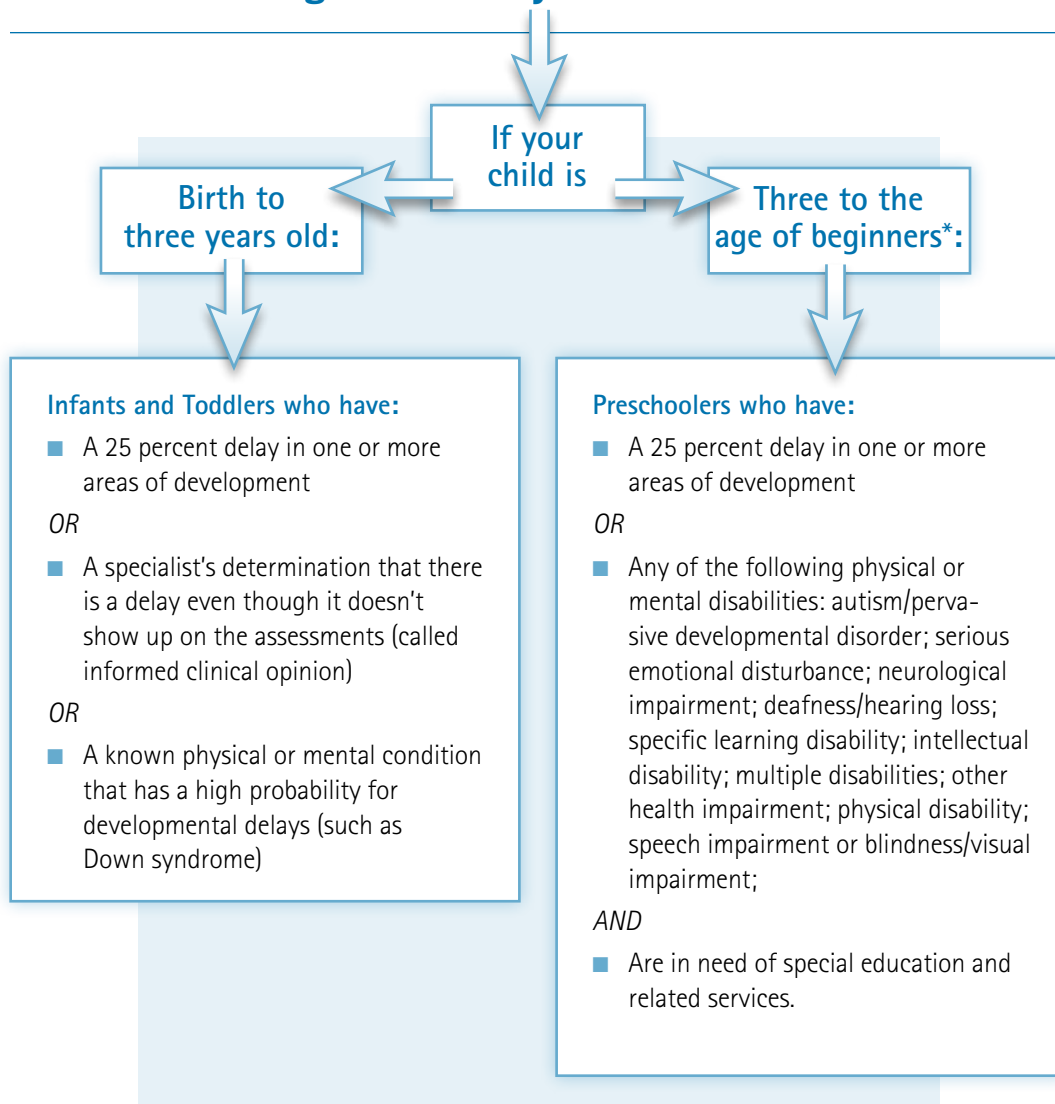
If your child is

Birth to three years old:

Three to the age of beginners*:

Infants and Toddlers who have:

- A 25 percent delay in one or more areas of development

*OR*

- A specialist's determination that there is a delay even though it doesn't show up on the assessments (called informed clinical opinion)

*OR*

- A known physical or mental condition that has a high probability for developmental delays (such as Down syndrome)

Preschoolers who have:

- A 25 percent delay in one or more areas of development

*OR*

- Any of the following physical or mental disabilities: autism/pervasive developmental disorder; serious emotional disturbance; neurological impairment; deafness/hearing loss; specific learning disability; intellectual disability; multiple disabilities; other health impairment; physical disability; speech impairment or blindness/visual impairment;

*AND*

- Are in need of special education and related services.